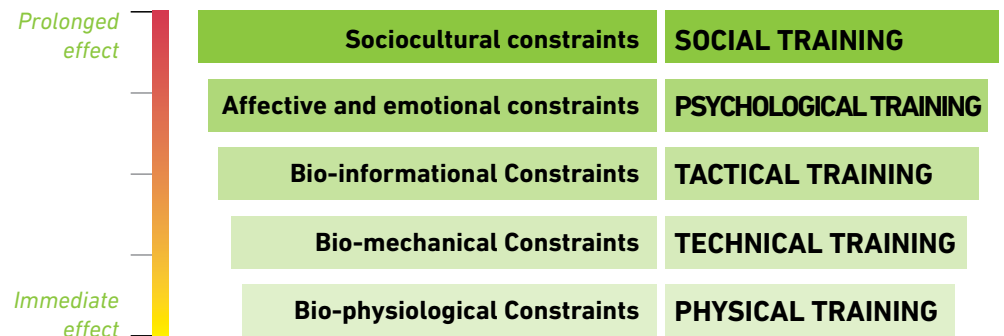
Prolonged effect

Immediate effect

| | |
|---|---|
| Sociocultural constraints | SOCIAL TRAINING |
| Affective and emotional constraints | PSYCHOLOGICAL TRAINING |
| Bio-informational Constraints | TACTICAL TRAINING |
| Bio-mechanical Constraints | TECHNICAL TRAINING |
| Bio-physiological Constraints | PHYSICAL TRAINING |